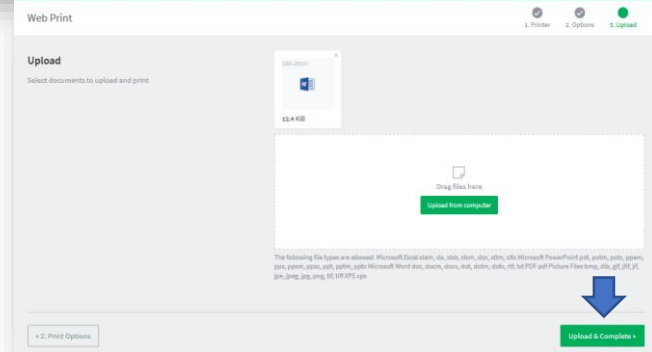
Web Print

1. Printer 2. Options 3. Upload

Upload

Select documents to upload and print

SBA.docx

12.4 KiB

Drag files here

Upload from computer

The following file types are allowed: Microsoft Excel xlam, xls, xlsb, xlsm, xlsx, xltm, xltx Microsoft PowerPoint pot, potm, potx, ppam, pps, ppsm, ppsx, ppt, pptm, pptx Microsoft Word doc, docm, docx, dot, dotm, dotx, rtf, txt PDF pdf Picture Files bmp, dib, gif, jfif, jif, jpe, jpeg, jpg, png, tif, tiff XPS xps

« 2. Print Options

Upload & Complete »